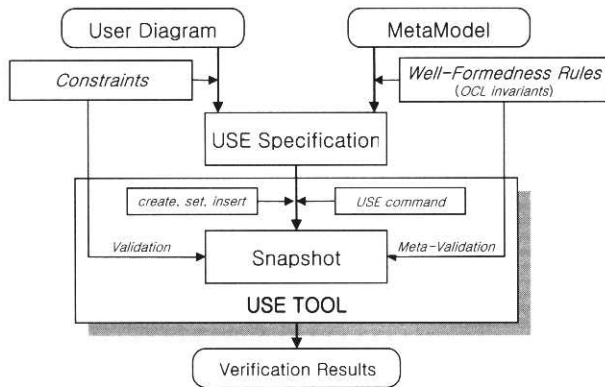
User Diagram

MetaModel

Constraints

Well-Formedness Rules
(OCL invariants)

USE Specification

create, set, insert

USE command

Validation

Snapshot

Meta-Validation

USE TOOL

Verification Results